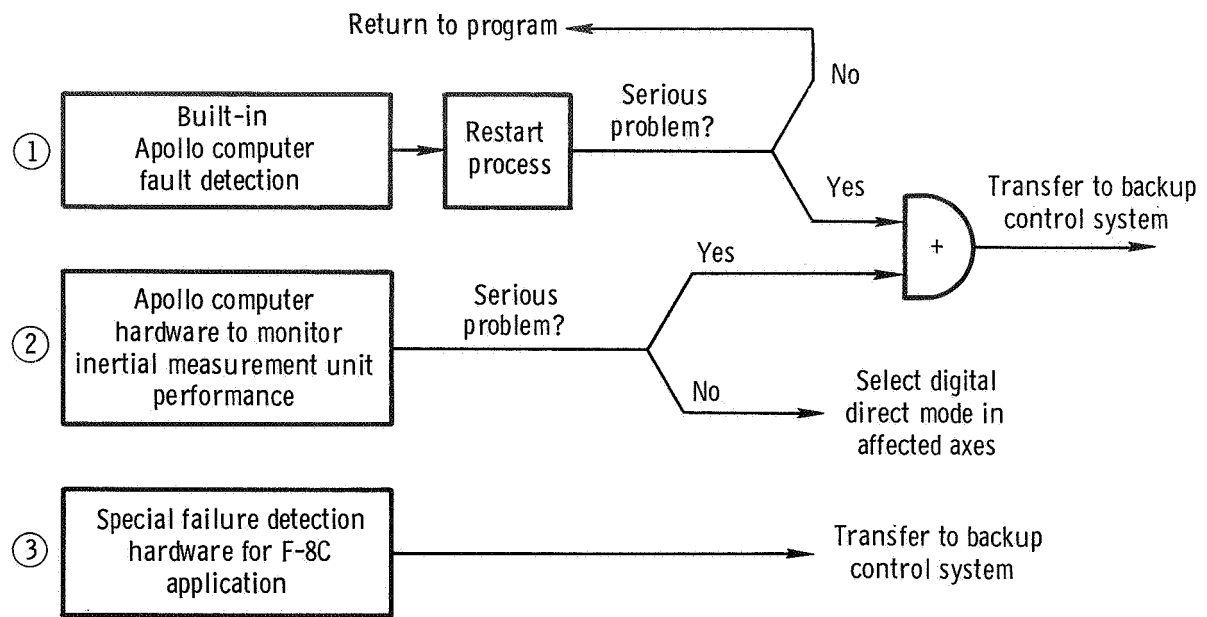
Return to program

No

① Built-in Apollo computer fault detection

Restart process

Serious problem?

Yes

Transfer to backup control system

+

Yes

② Apollo computer hardware to monitor inertial measurement unit performance

Serious problem?

No

Select digital direct mode in affected axes

③ Special failure detection hardware for F-8C application

Transfer to backup control system